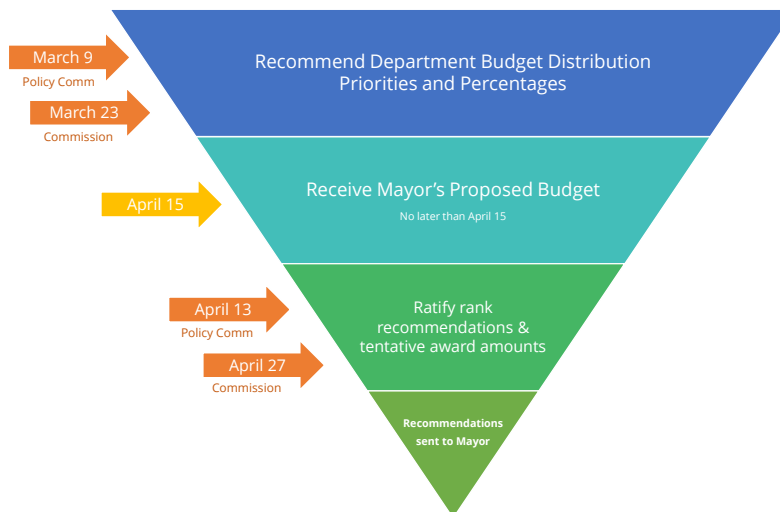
March 9
Policy Comm

March 23
Commission

Recommend Department Budget Distribution Priorities and Percentages

April 15

Receive Mayor's Proposed Budget
No later than April 15

April 13
Policy Comm

April 27
Commission

Ratify rank recommendations & tentative award amounts

Recommendations sent to Mayor